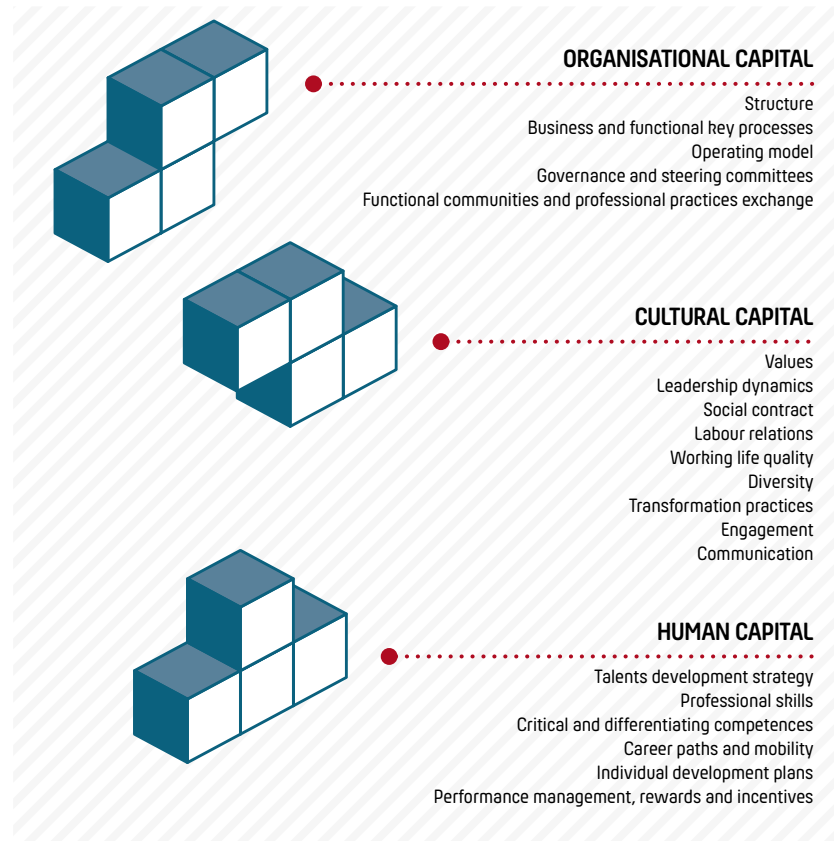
ORGANISATIONAL CAPITAL

Structure
Business and functional key processes
Operating model
Governance and steering committees
Functional communities and professional practices exchange

CULTURAL CAPITAL

Values
Leadership dynamics
Social contract
Labour relations
Working life quality
Diversity
Transformation practices
Engagement
Communication

HUMAN CAPITAL

Talents development strategy
Professional skills
Critical and differentiating competences
Career paths and mobility
Individual development plans
Performance management, rewards and incentives